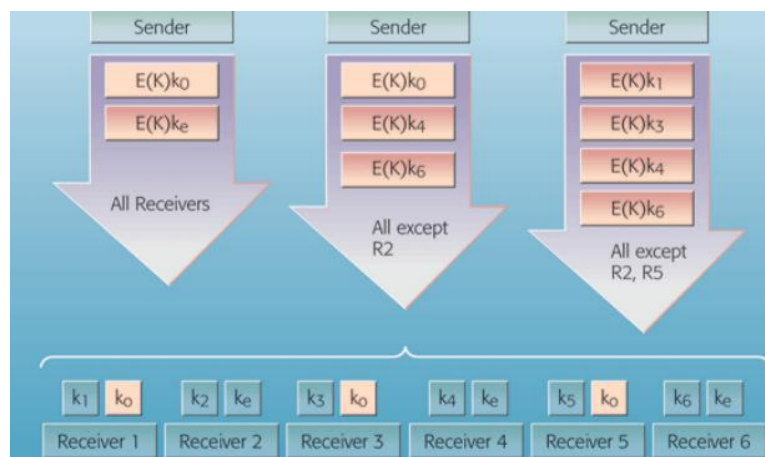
Sender

$E(K)k_0$

$E(K)k_e$

All Receivers

Sender

$E(K)k_0$

$E(K)k_4$

$E(K)k_6$

All except R2

Sender

$E(K)k_1$

$E(K)k_3$

$E(K)k_4$

$E(K)k_6$

All except R2, R5

$k_1$ $k_0$

Receiver 1

$k_2$ $k_e$

Receiver 2

$k_3$ $k_0$

Receiver 3

$k_4$ $k_e$

Receiver 4

$k_5$ $k_0$

Receiver 5

$k_6$ $k_e$

Receiver 6